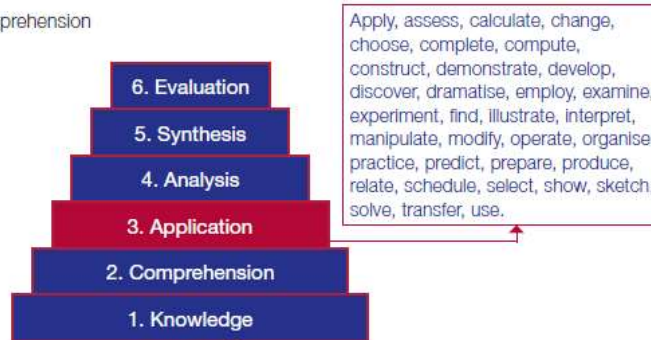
prehension

6. Evaluation

5. Synthesis

4. Analysis

3. Application

2. Comprehension

1. Knowledge

Apply, assess, calculate, change, choose, complete, compute, construct, demonstrate, develop, discover, dramatise, employ, examine, experiment, find, illustrate, interpret, manipulate, modify, operate, organise, practice, predict, prepare, produce, relate, schedule, select, show, sketch, solve, transfer, use.